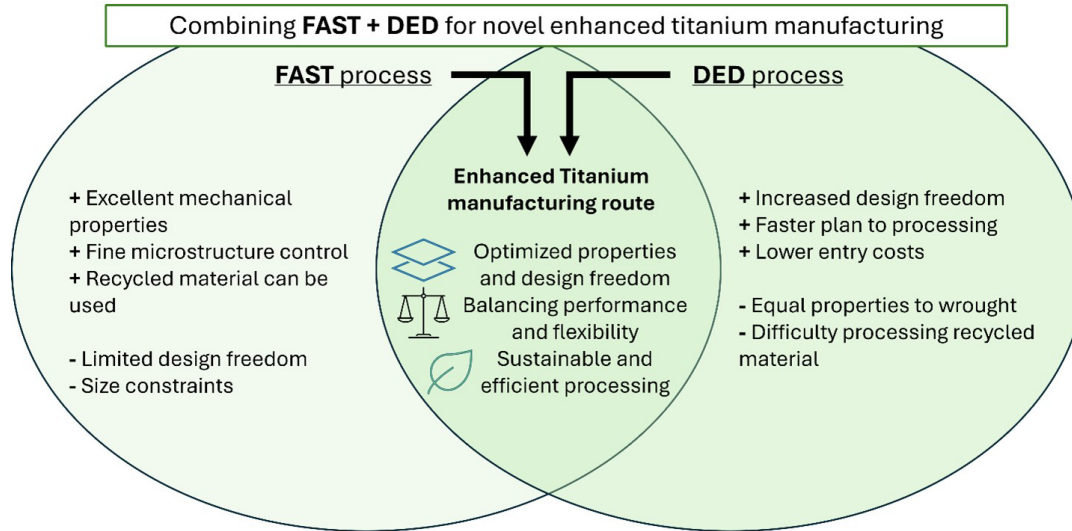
Combining **FAST + DED** for novel enhanced titanium manufacturing

**FAST** process

**DED** process

+ Excellent mechanical properties
+ Fine microstructure control
+ Recycled material can be used

- Limited design freedom
- Size constraints

**Enhanced Titanium manufacturing route**

Optimized properties and design freedom
Balancing performance and flexibility
Sustainable and efficient processing

+ Increased design freedom
+ Faster plan to processing
+ Lower entry costs

- Equal properties to wrought
- Difficulty processing recycled material